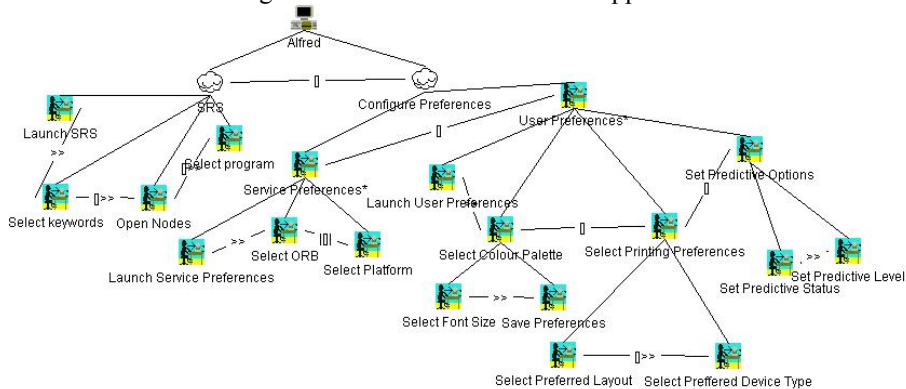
Alfred

[]

SRS

Configure Preferences

Launch SRS

>>

Select keywords

[]>>

Open Nodes

[]>>

Select program

User Preferences*

[]

Service Preferences*

Launch Service Preferences

>>

Select ORB

|[]|

Select Platform

Launch User Preferences

Select Colour Palette

[]

Select Printing Preferences

[]

Set Predictive Options

Set Predictive Status

>>

Set Predictive Level

Select Font Size

>>

Save Preferences

Select Preferred Layout

[]>>

Select Preffered Device Type